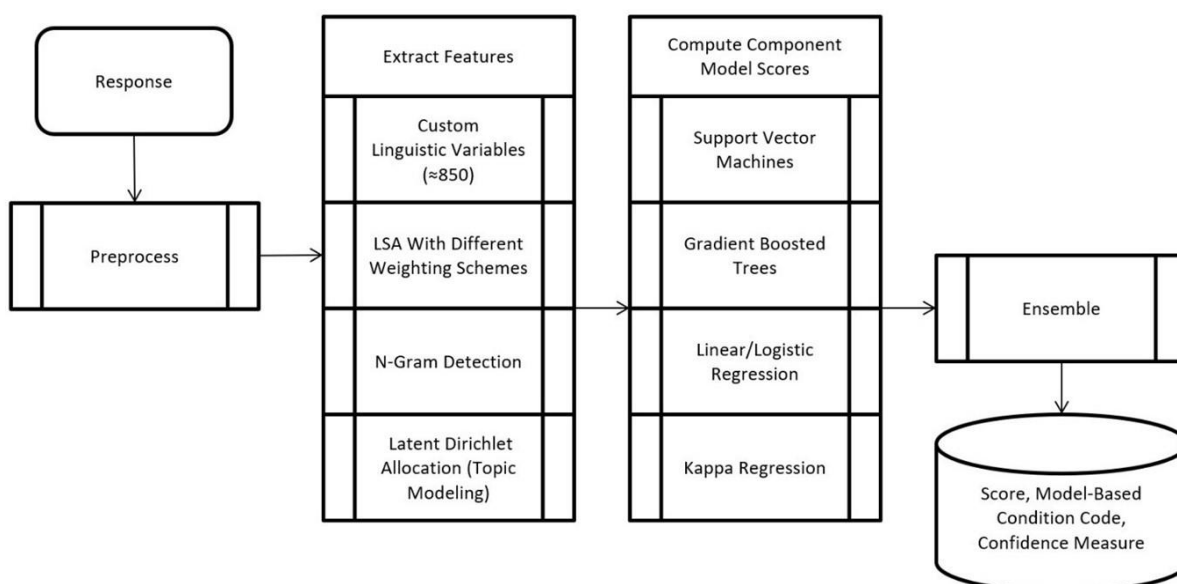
Response

Preprocess

Extract Features

Custom Linguistic Variables (≈850)

LSA With Different Weighting Schemes

N-Gram Detection

Latent Dirichlet Allocation (Topic Modeling)

Compute Component Model Scores

Support Vector Machines

Gradient Boosted Trees

Linear/Logistic Regression

Kappa Regression

Ensemble

Score, Model-Based Condition Code, Confidence Measure